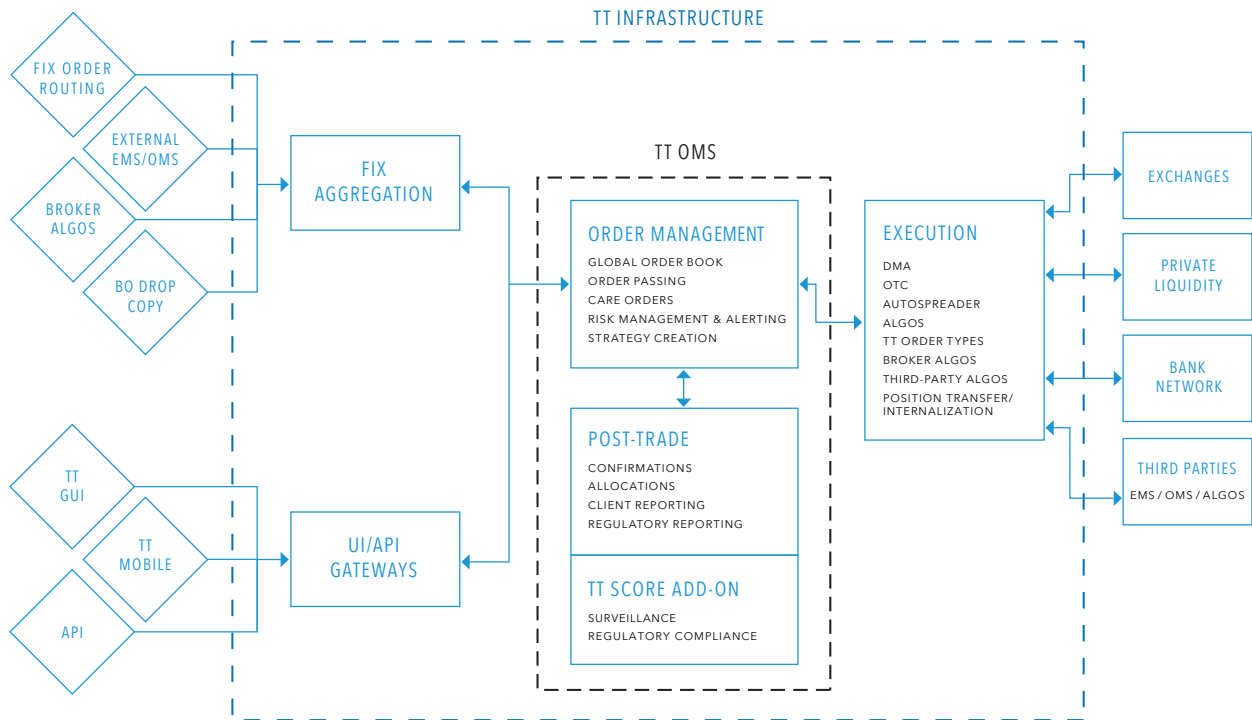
TT INFRASTRUCTURE

FIX ORDER ROUTING

EXTERNAL EMS/OMS

BROKER ALGOS

BO DROP COPY

FIX AGGREGATION

TT OMS

ORDER MANAGEMENT
GLOBAL ORDER BOOK
ORDER PASSING
CARE ORDERS
RISK MANAGEMENT & ALERTING
STRATEGY CREATION

EXECUTION
DMA
OTC
AUTOSPREADER
ALGOS
TT ORDER TYPES
BROKER ALGOS
THIRD-PARTY ALGOS
POSITION TRANSFER/ INTERNALIZATION

EXCHANGES

PRIVATE LIQUIDITY

BANK NETWORK

THIRD PARTIES
EMS / OMS / ALGOS

POST-TRADE
CONFIRMATIONS
ALLOCATIONS
CLIENT REPORTING
REGULATORY REPORTING

TT SCORE ADD-ON
SURVEILLANCE
REGULATORY COMPLIANCE

TT GUI

TT MOBILE

API

UI/API GATEWAYS